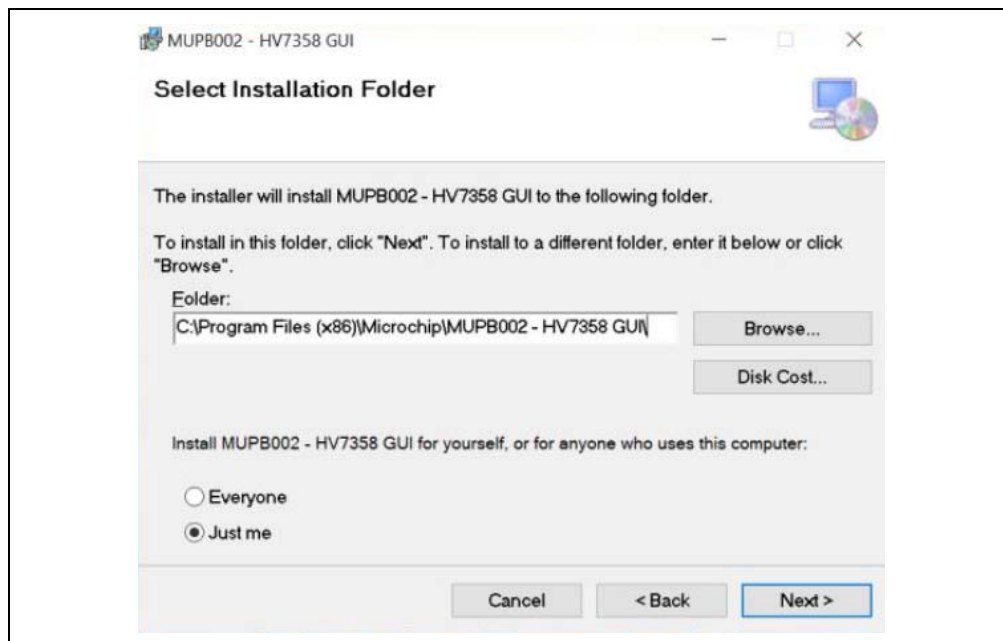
MUPB002 - HV7358 GUI

Select Installation Folder

The installer will install MUPB002 - HV7358 GUI to the following folder.

To install in this folder, click "Next". To install to a different folder, enter it below or click "Browse".

Folder:

C:\Program Files (x86)\Microchip\MUPB002 - HV7358 GUI\

Browse...

Disk Cost...

Install MUPB002 - HV7358 GUI for yourself, or for anyone who uses this computer:

Everyone

Just me

Cancel

< Back

Next >